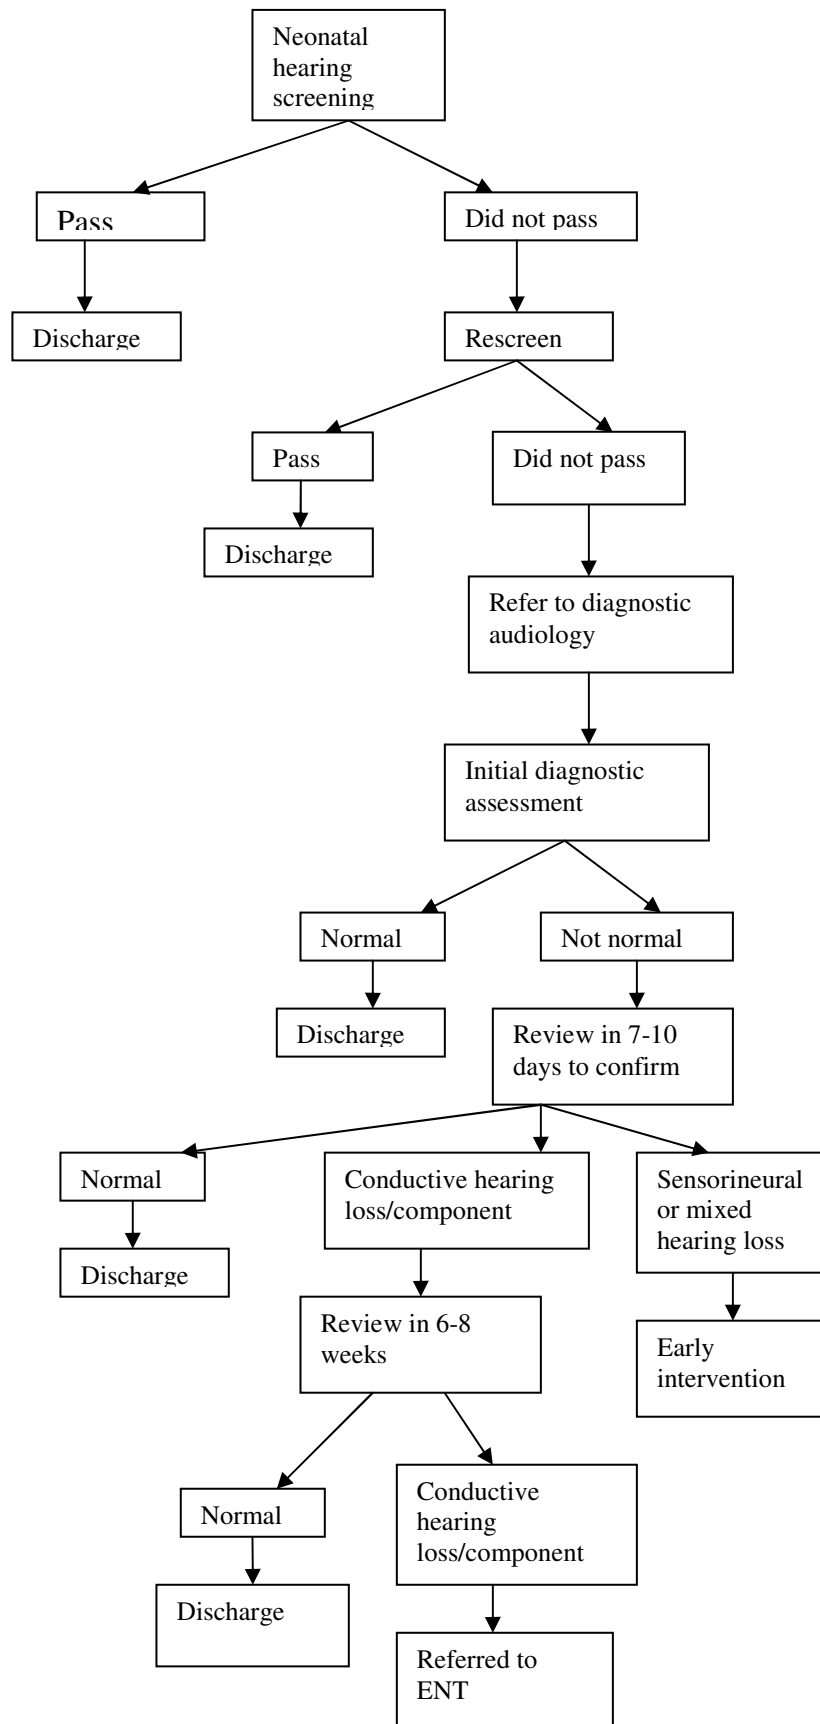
Neonatal hearing screening

Pass

Discharge

Did not pass

Rescreen

Pass

Discharge

Did not pass

Refer to diagnostic audiology

Initial diagnostic assessment

Normal

Discharge

Not normal

Review in 7-10 days to confirm

Normal

Discharge

Conductive hearing loss/component

Review in 6-8 weeks

Normal

Discharge

Conductive hearing loss/component

Referred to ENT

Sensorineural or mixed hearing loss

Early intervention